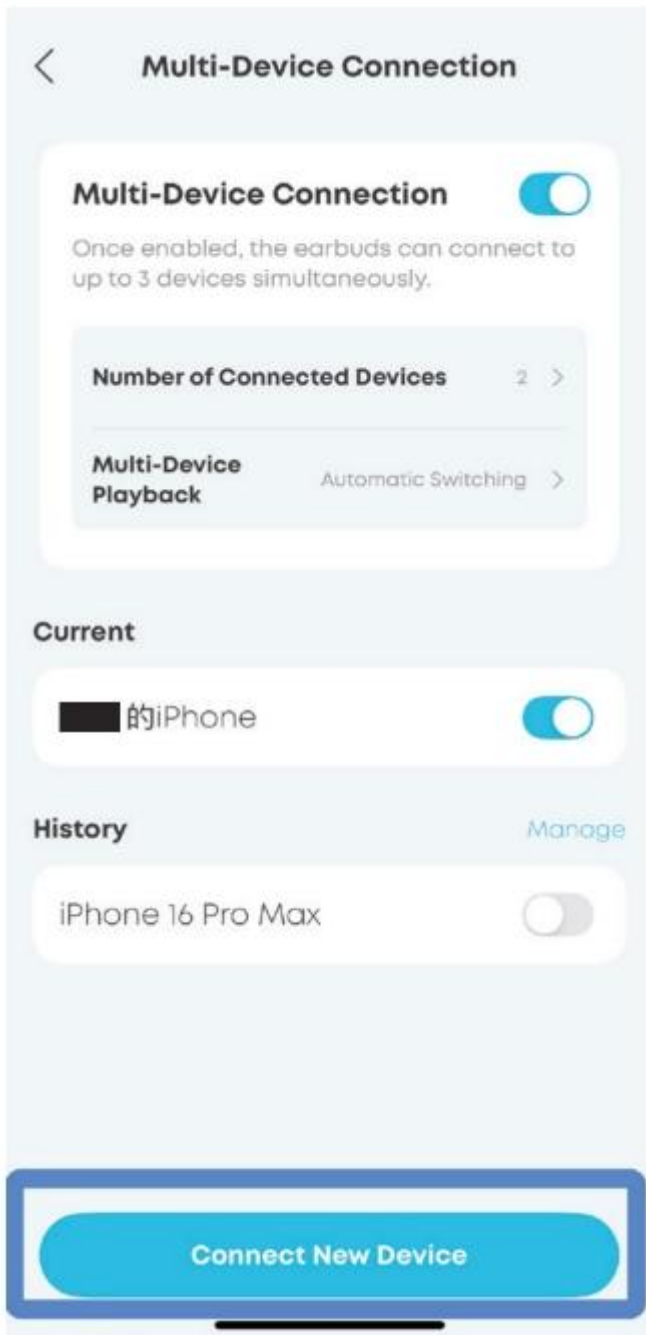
Multi-Device Connection

Multi-Device Connection

Once enabled, the earbuds can connect to up to 3 devices simultaneously.

Number of Connected Devices 2 >

Multi-Device Playback Automatic Switching >

Current

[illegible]的iPhone

History Manage

iPhone 16 Pro Max

Connect New Device